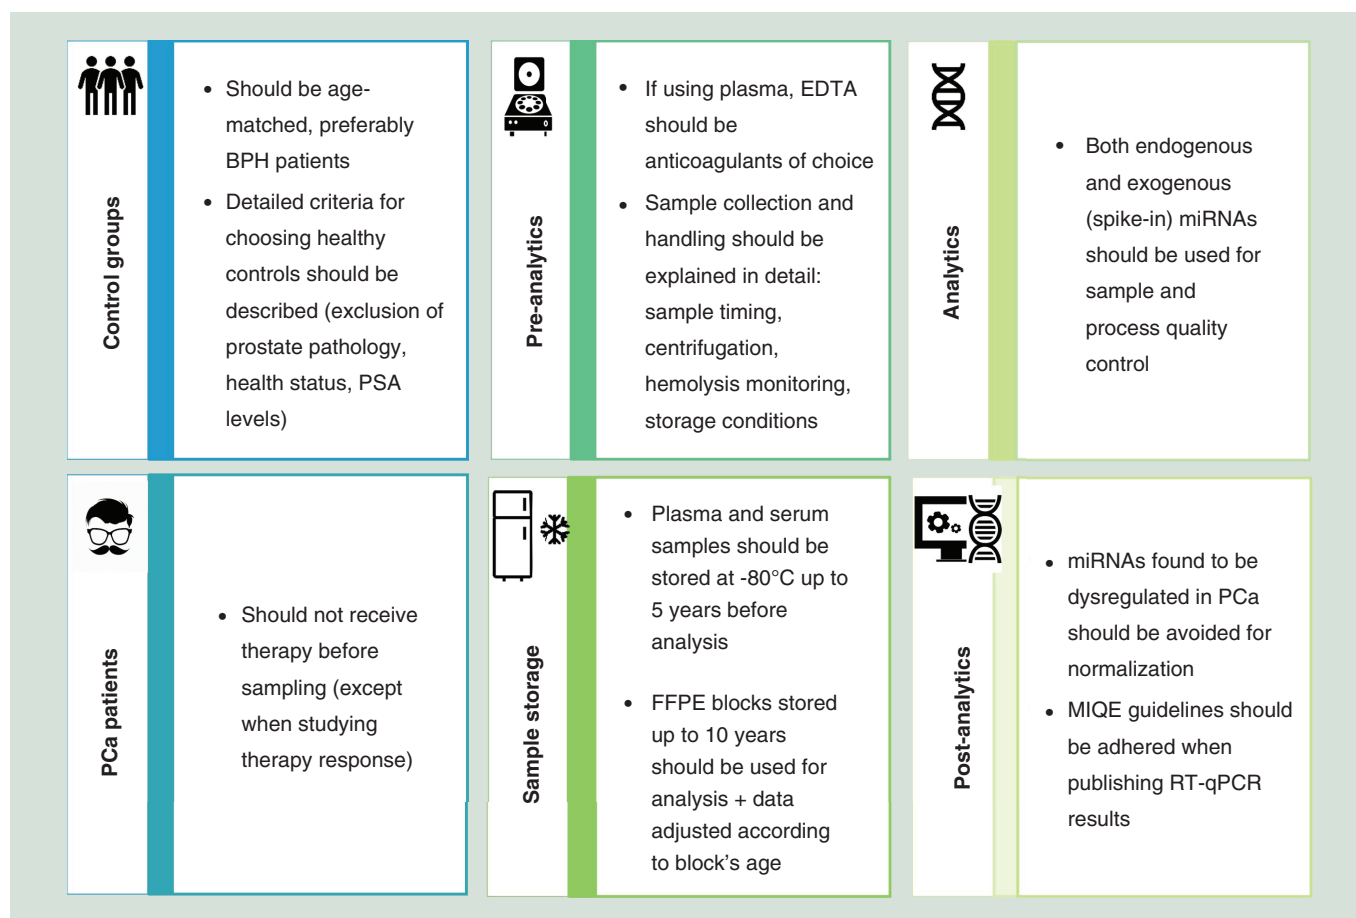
Control groups

- Should be age-matched, preferably BPH patients
- Detailed criteria for choosing healthy controls should be described (exclusion of prostate pathology, health status, PSA levels)

Pre-analytics

- If using plasma, EDTA should be anticoagulants of choice
- Sample collection and handling should be explained in detail: sample timing, centrifugation, hemolysis monitoring, storage conditions

Analytics

- Both endogenous and exogenous (spike-in) miRNAs should be used for sample and process quality control

PCa patients

- Should not receive therapy before sampling (except when studying therapy response)

Sample storage

- Plasma and serum samples should be stored at -80°C up to 5 years before analysis
- FFPE blocks stored up to 10 years should be used for analysis + data adjusted according to block's age

Post-analytics

- miRNAs found to be dysregulated in PCa should be avoided for normalization
- MIQE guidelines should be adhered when publishing RT-qPCR results